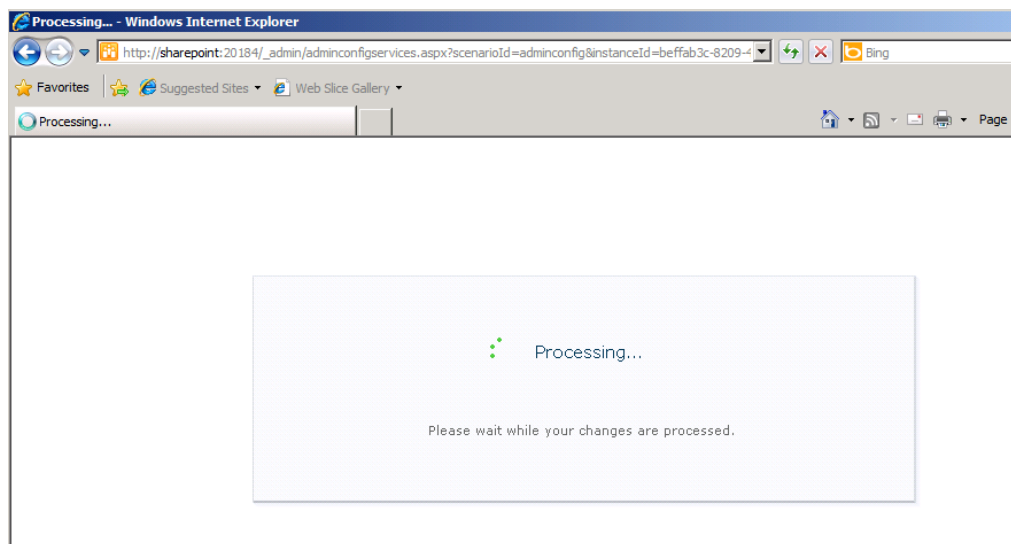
Processing... - Windows Internet Explorer

http://sharepoint:20184/_admin/adminconfigservices.aspx?scenarioId=adminconfig&instanceId=beffab3c-8209-4

Bing

Favorites

Suggested Sites

Web Slice Gallery

Processing...

Page

Processing...

Please wait while your changes are processed.